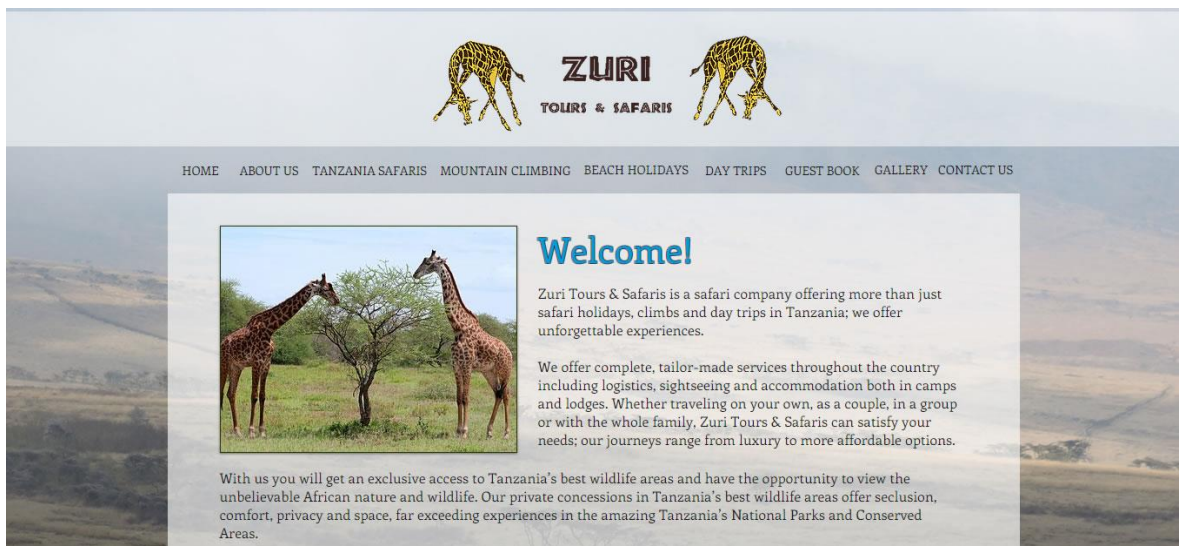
ZURI
TOURS & SAFARIS

HOME ABOUT US TANZANIA SAFARIS MOUNTAIN CLIMBING BEACH HOLIDAYS DAY TRIPS GUEST BOOK GALLERY CONTACT US

Welcome!

Zuri Tours & Safaris is a safari company offering more than just safari holidays, climbs and day trips in Tanzania; we offer unforgettable experiences.

We offer complete, tailor-made services throughout the country including logistics, sightseeing and accommodation both in camps and lodges. Whether traveling on your own, as a couple, in a group or with the whole family, Zuri Tours & Safaris can satisfy your needs; our journeys range from luxury to more affordable options.

With us you will get an exclusive access to Tanzania's best wildlife areas and have the opportunity to view the unbelievable African nature and wildlife. Our private concessions in Tanzania's best wildlife areas offer seclusion, comfort, privacy and space, far exceeding experiences in the amazing Tanzania's National Parks and Conserved Areas.